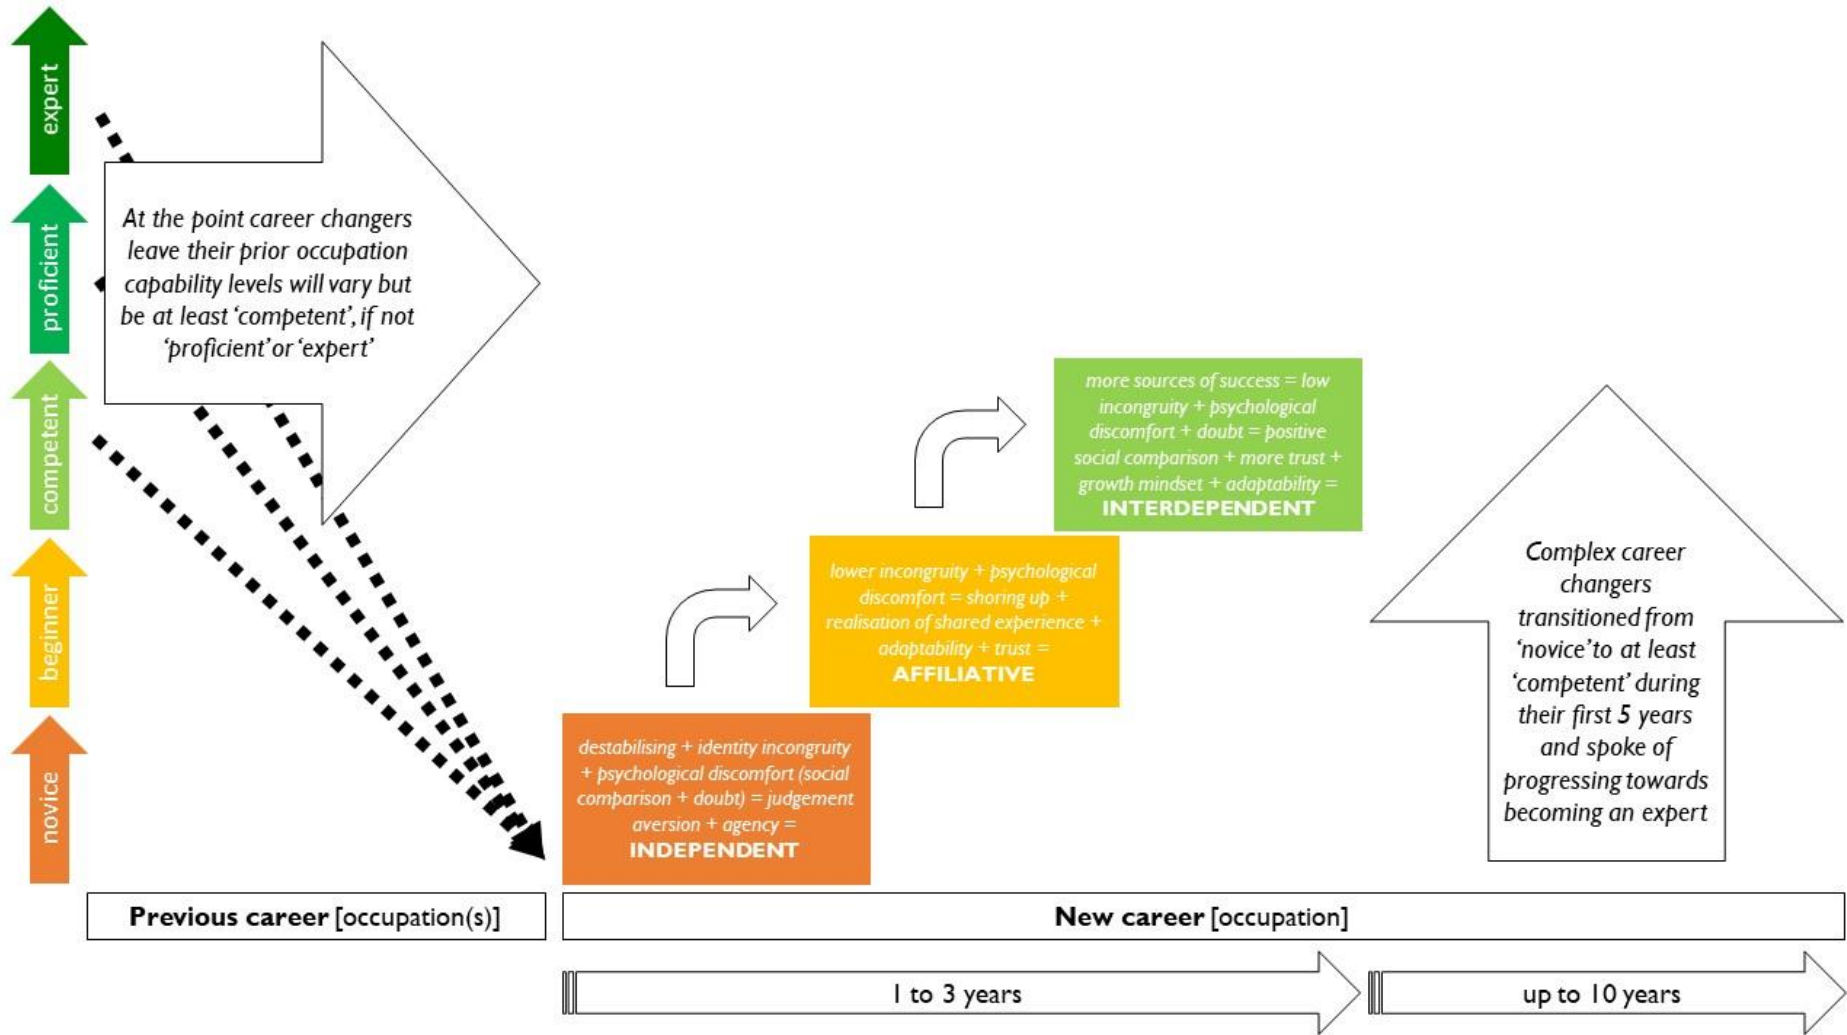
expert

proficient

competent

beginner

novice

At the point career changers leave their prior occupation capability levels will vary but be at least 'competent', if not 'proficient' or 'expert'

more sources of success = low incongruity + psychological discomfort + doubt = positive social comparison + more trust + growth mindset + adaptability = INTERDEPENDENT

lower incongruity + psychological discomfort = shoring up + realisation of shared experience + adaptability + trust = AFFILIATIVE

destabilising + identity incongruity + psychological discomfort (social comparison + doubt) = judgement aversion + agency = INDEPENDENT

Complex career changers transitioned from 'novice' to at least 'competent' during their first 5 years and spoke of progressing towards becoming an expert

Previous career [occupation(s)]

New career [occupation]

1 to 3 years

up to 10 years